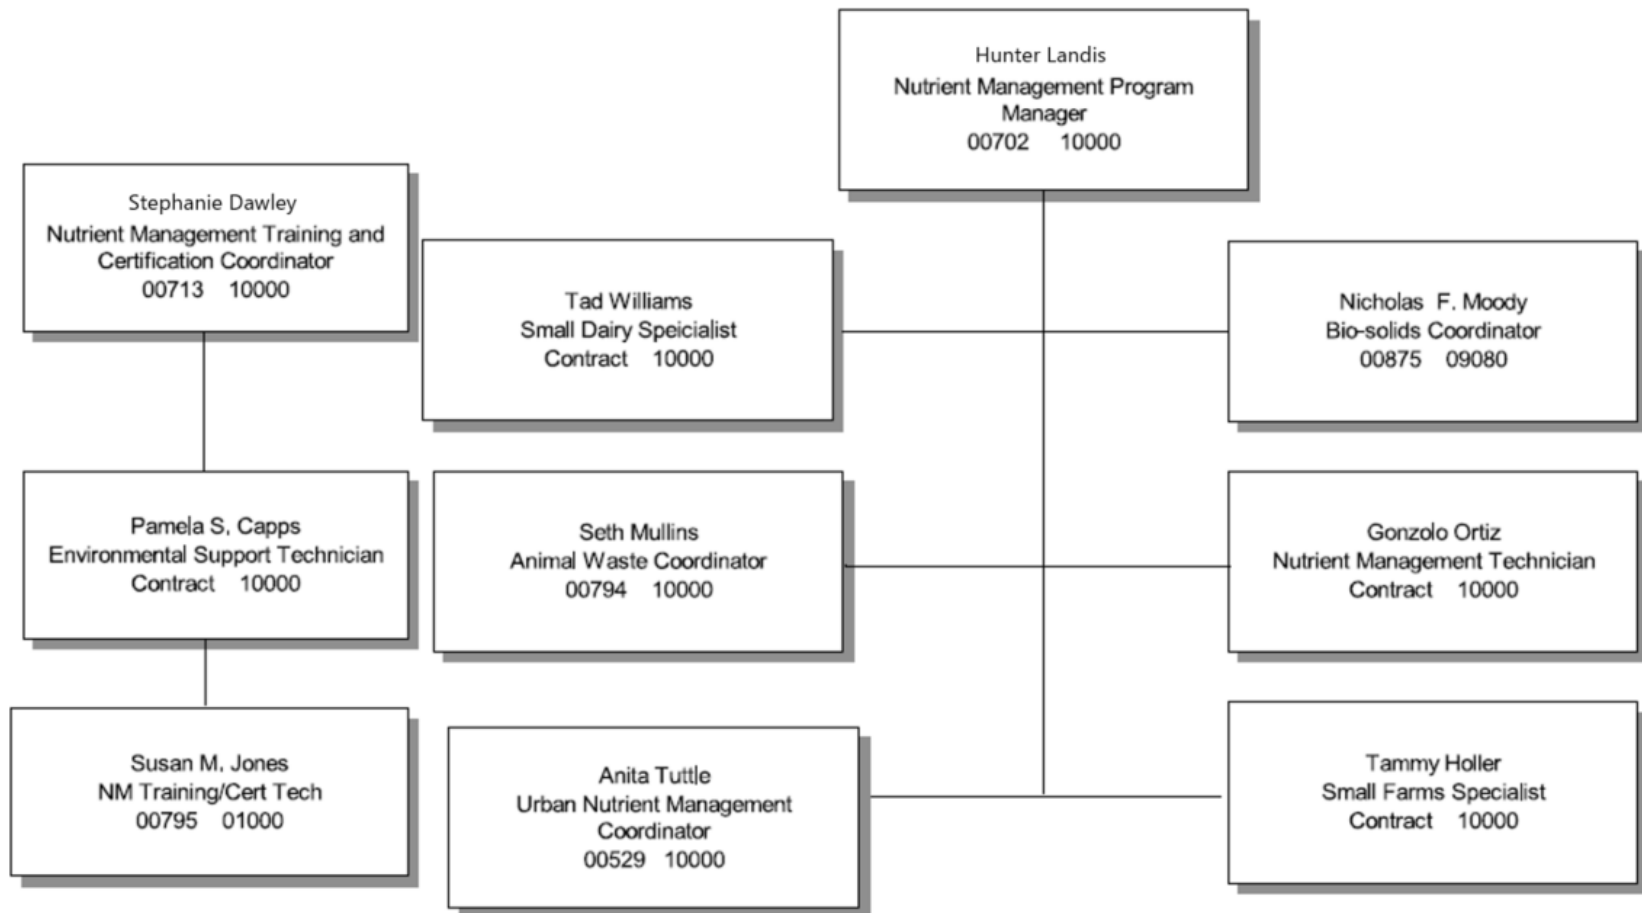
Hunter Landis
Nutrient Management Program Manager
00702 10000

Stephanie Dawley
Nutrient Management Training and Certification Coordinator
00713 10000

Tad Williams
Small Dairy Speicialist
Contract 10000

Nicholas F. Moody
Bio-solids Coordinator
00875 09080

Pamela S, Capps
Environmental Support Technician
Contract 10000

Seth Mullins
Animal Waste Coordinator
00794 10000

Gonzolo Ortiz
Nutrient Management Technician
Contract 10000

Susan M. Jones
NM Training/Cert Tech
00795 01000

Anita Tuttle
Urban Nutrient Management Coordinator
00529 10000

Tammy Holler
Small Farms Specialist
Contract 10000